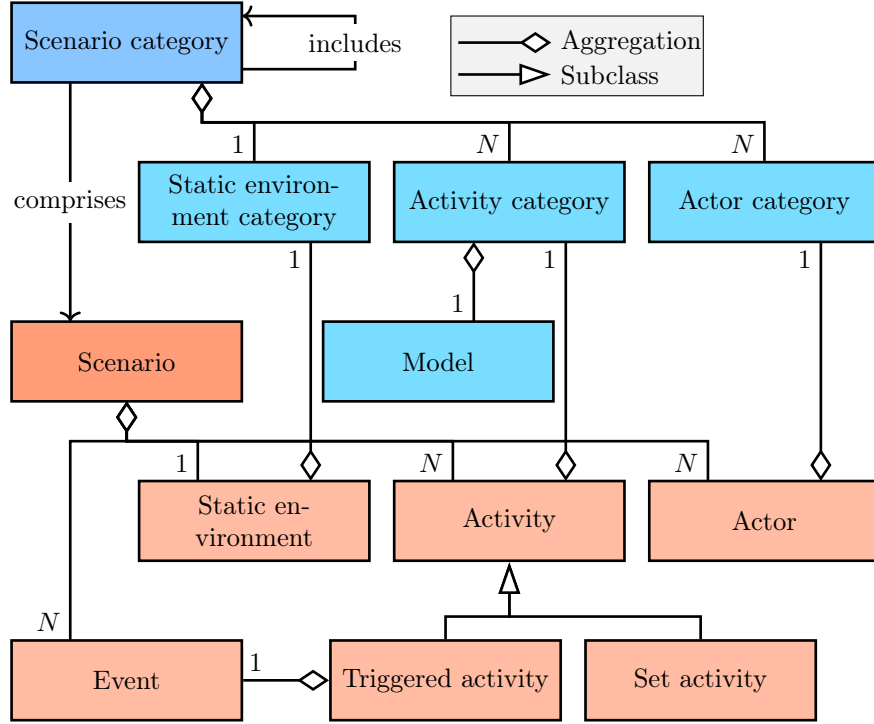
Scenario category
includes
Aggregation
Subclass
1
$N$
$N$
comprises
Static environment category
Activity category
Actor category
1
1
1
1
Scenario
Model
1
$N$
$N$
Static environment
Activity
Actor
$N$
1
Event
Triggered activity
Set activity